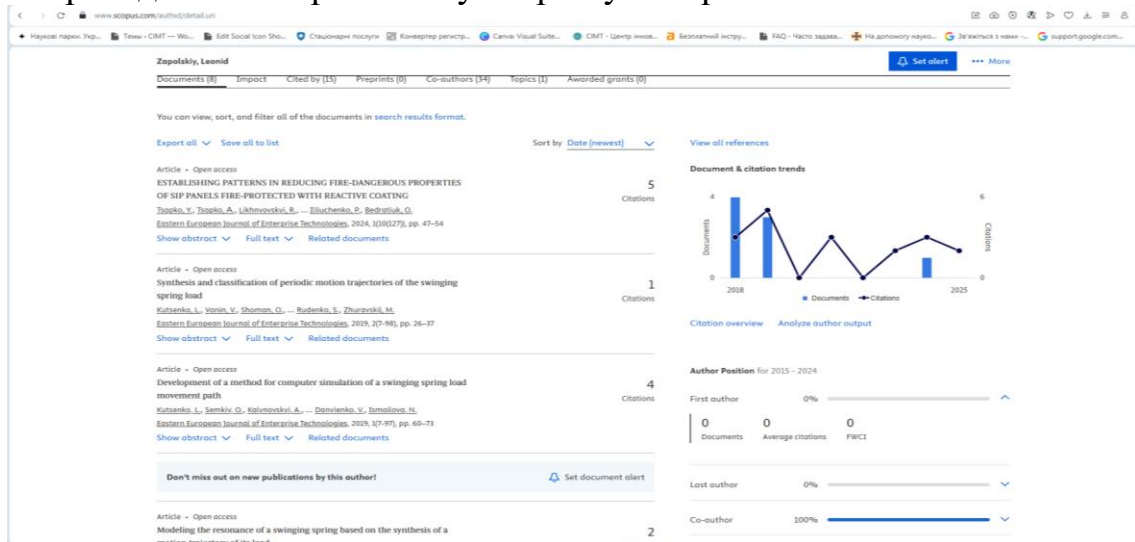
www.scopus.com/authid/detail.uri

Наукові парки. Укр... Теми › CIMT — Wo... Edit Social Icon Sho... Стаціонарні послуги Конвертер регистр... Canva: Visual Suite... CIMT - Центр іннов... Безкоштовний інстру... FAQ - Часто задава... На допомогу науко... Зв'яжіться з нами -... support.google.com...

Zapolskiy, Leonid

Set alert
••• More

Documents (8) Impact Cited by (15) Preprints (0) Co-authors (34) Topics (1) Awarded grants (0)

You can view, sort, and filter all of the documents in search results format.

Export all ∨ Save all to list

Sort by Date (newest) ∨

Article • Open access
ESTABLISHING PATTERNS IN REDUCING FIRE-DANGEROUS PROPERTIES OF SIP PANELS FIRE-PROTECTED WITH REACTIVE COATING
Tsapko, Y., Tsapko, A., Likhnyovskyi, R., ... Illiuchenko, P., Bedratiuk, O.
Eastern European Journal of Enterprise Technologies, 2024, 1(10(127)), pp. 47–54
Show abstract ∨ Full text ∨ Related documents
5
Citations

Article • Open access
Synthesis and classification of periodic motion trajectories of the swinging spring load
Kutsenko, L., Vanin, V., Shoman, O., ... Rudenko, S., Zhuravskij, M.
Eastern European Journal of Enterprise Technologies, 2019, 2(7-98), pp. 26–37
Show abstract ∨ Full text ∨ Related documents
1
Citations

Article • Open access
Development of a method for computer simulation of a swinging spring load movement path
Kutsenko, L., Semkiv, O., Kalynovskyi, A., ... Danylenko, V., Ismailova, N.
Eastern European Journal of Enterprise Technologies, 2019, 1(7-97), pp. 60–73
Show abstract ∨ Full text ∨ Related documents
4
Citations

Don't miss out on new publications by this author!
Set document alert

Article • Open access
Modeling the resonance of a swinging spring based on the synthesis of a
2

View all references

Document & citation trends
4
6
Documents
Citations
0
0
2018
2025
Documents Citations

Citation overview Analyze author output

Author Position for 2015 - 2024

First author 0%
0 Documents
0 Average citations
0 FWCI

Last author 0%

Co-author 100%